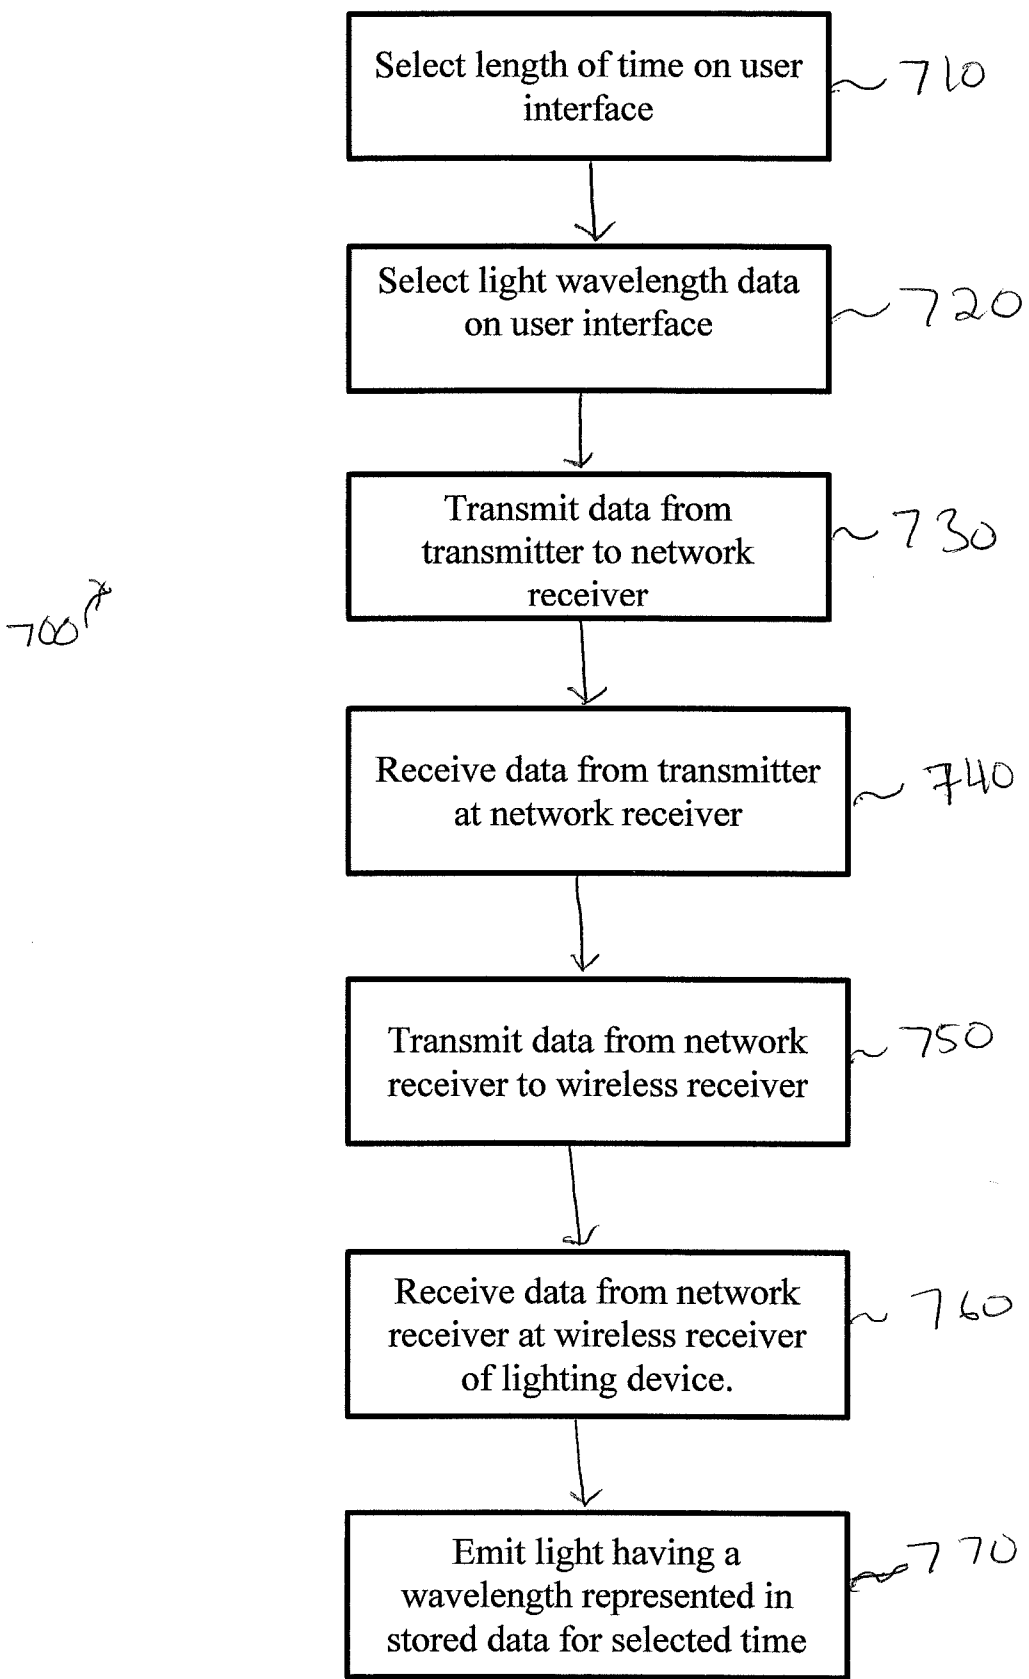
Select length of time on user interface

710

Select light wavelength data on user interface

720

Transmit data from transmitter to network receiver

730

700

Receive data from transmitter at network receiver

740

Transmit data from network receiver to wireless receiver

750

Receive data from network receiver at wireless receiver of lighting device.

760

Emit light having a wavelength represented in stored data for selected time

770